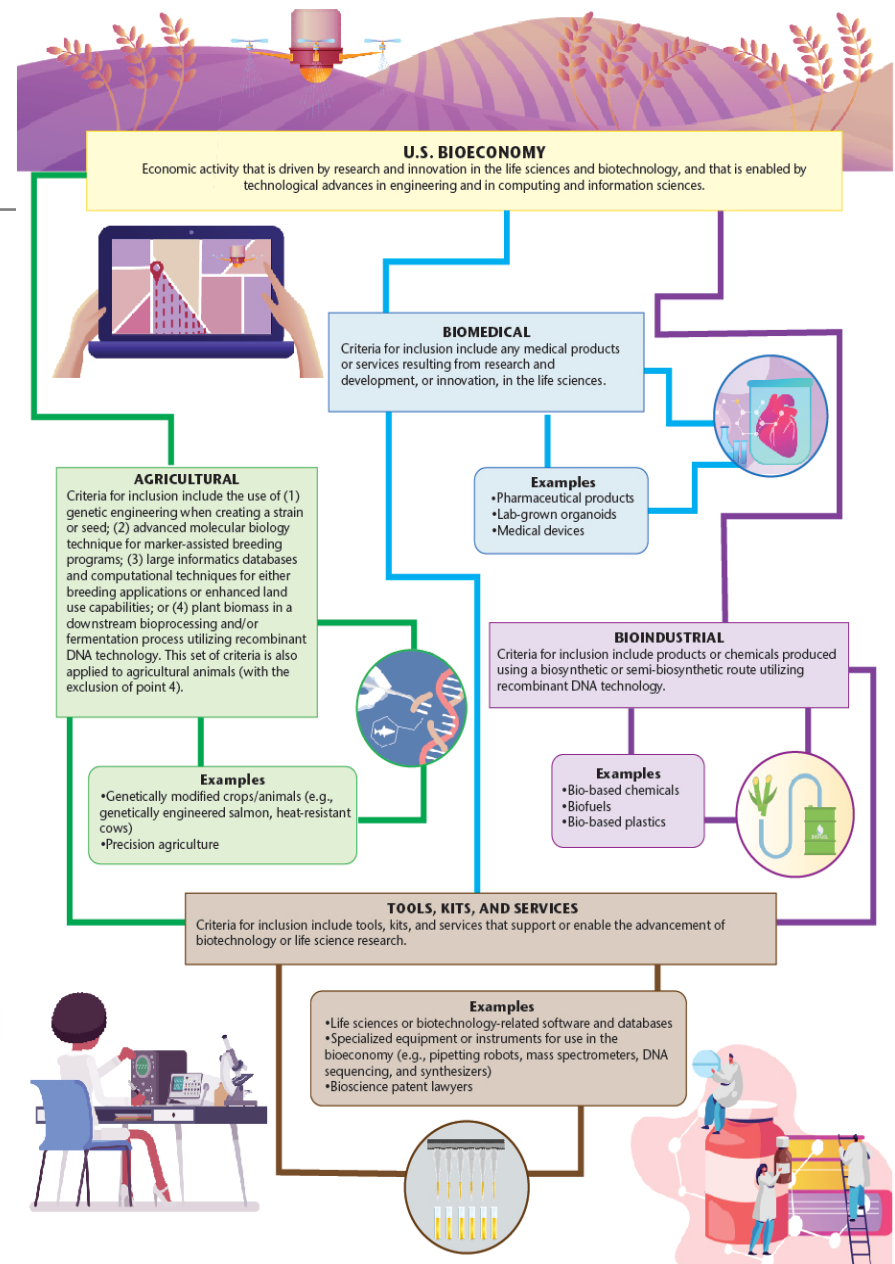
U.S. BIOECONOMY
Economic activity that is driven by research and innovation in the life sciences and biotechnology, and that is enabled by technological advances in engineering and in computing and information sciences.

BIOMEDICAL
Criteria for inclusion include any medical products or services resulting from research and development, or innovation, in the life sciences.

Examples
•Pharmaceutical products
•Lab-grown organoids
•Medical devices

AGRICULTURAL
Criteria for inclusion include the use of (1) genetic engineering when creating a strain or seed; (2) advanced molecular biology technique for marker-assisted breeding programs; (3) large informatics databases and computational techniques for either breeding applications or enhanced land use capabilities; or (4) plant biomass in a downstream bioprocessing and/or fermentation process utilizing recombinant DNA technology. This set of criteria is also applied to agricultural animals (with the exclusion of point 4).

Examples
•Genetically modified crops/animals (e.g., genetically engineered salmon, heat-resistant cows)
•Precision agriculture

BIOINDUSTRIAL
Criteria for inclusion include products or chemicals produced using a biosynthetic or semi-biosynthetic route utilizing recombinant DNA technology.

Examples
•Bio-based chemicals
•Biofuels
•Bio-based plastics

TOOLS, KITS, AND SERVICES
Criteria for inclusion include tools, kits, and services that support or enable the advancement of biotechnology or life science research.

Examples
•Life sciences or biotechnology-related software and databases
•Specialized equipment or instruments for use in the bioeconomy (e.g., pipetting robots, mass spectrometers, DNA sequencing, and synthesizers)
•Bioscience patent lawyers